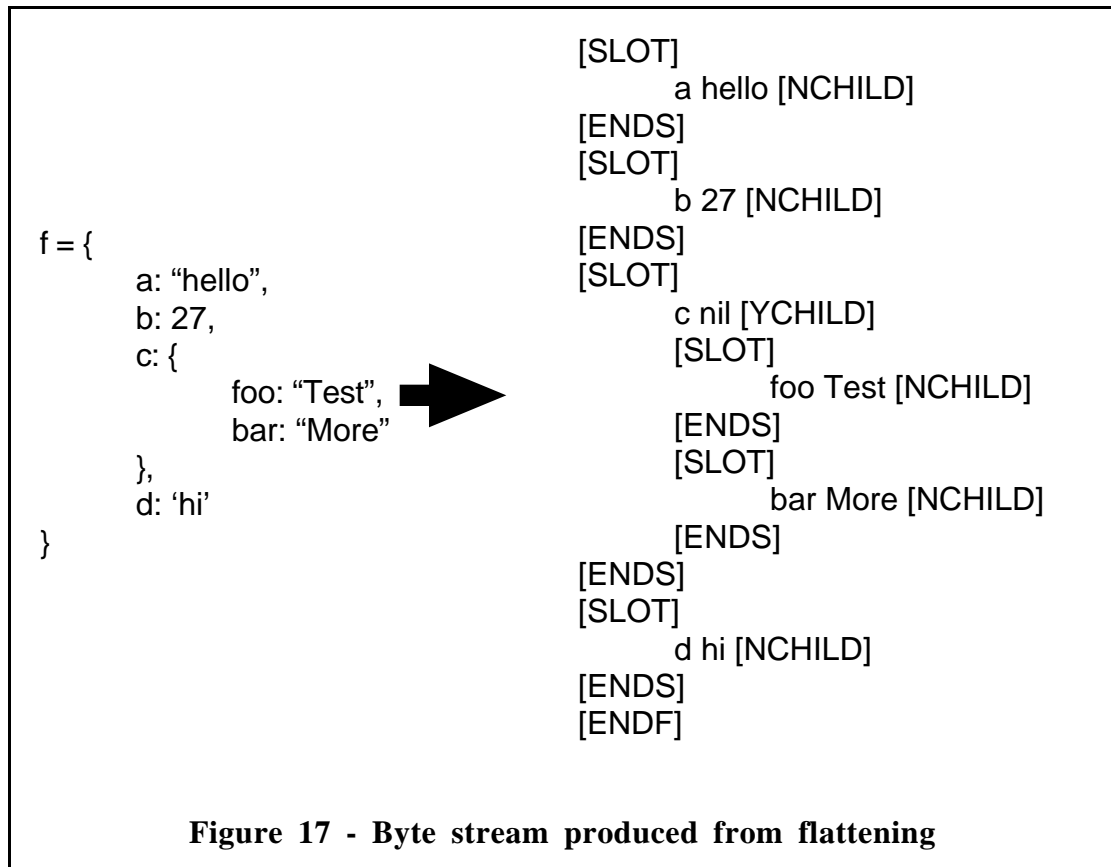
f = {
a: “hello”,
b: 27,
c: {
foo: “Test”,
bar: “More”
},
d: ‘hi’
}

[SLOT]
a hello [NCHILD]
[ENDS]
[SLOT]
b 27 [NCHILD]
[ENDS]
[SLOT]
c nil [YCHILD]
[SLOT]
foo Test [NCHILD]
[ENDS]
[SLOT]
bar More [NCHILD]
[ENDS]
[ENDS]
[SLOT]
d hi [NCHILD]
[ENDS]
[ENDF]

Figure 17 - Byte stream produced from flattening